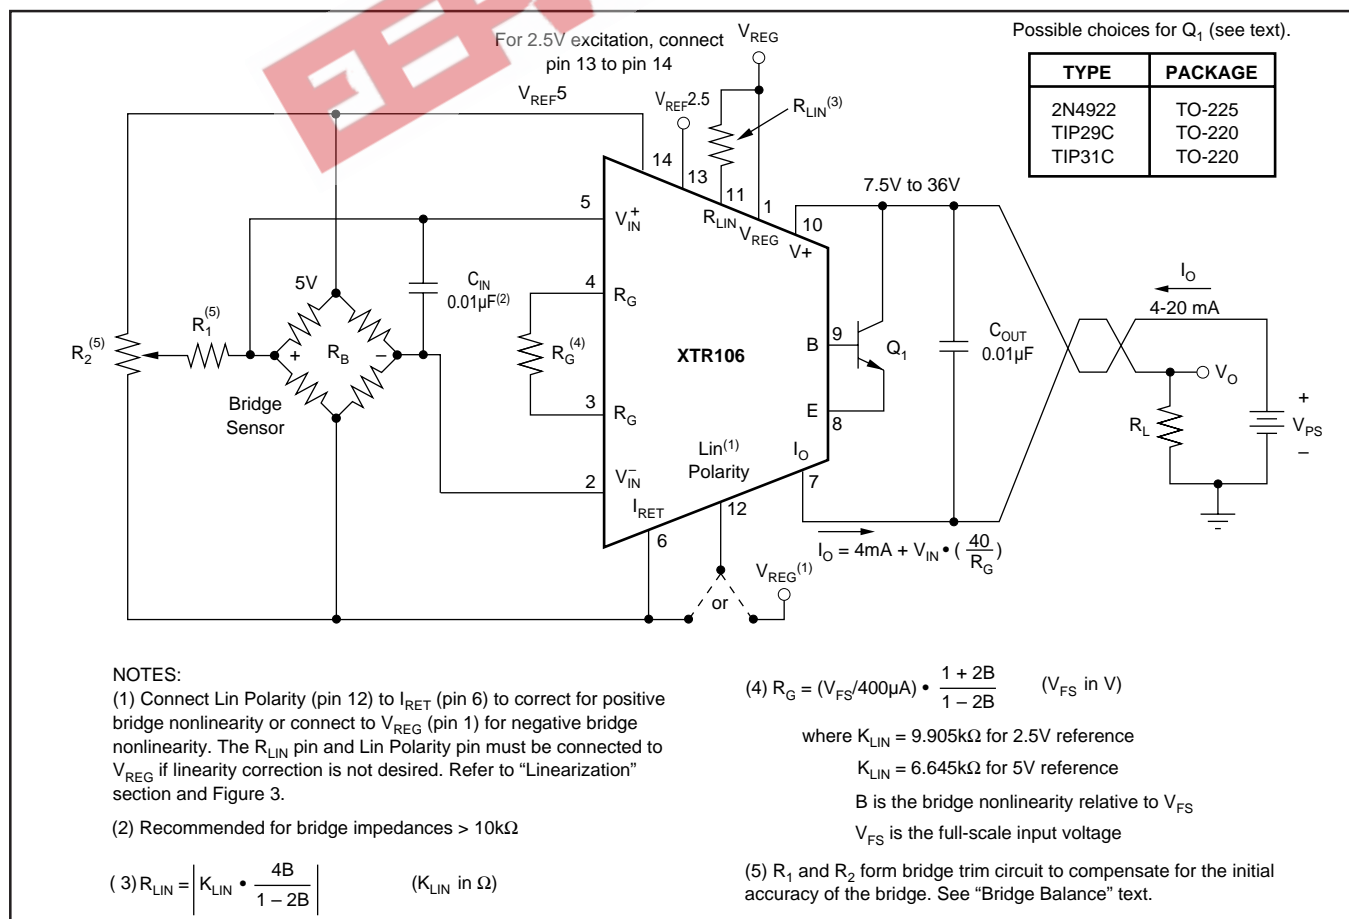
For 2.5V excitation, connect pin 13 to pin 14

$V_{REG}$

Possible choices for $Q_1$ (see text).

| TYPE | PACKAGE |
|---|---|
| 2N4922 | TO-225 |
| TIP29C | TO-220 |
| TIP31C | TO-220 |

$V_{REF}5$

$V_{REF}2.5$

$R_{LIN}^{(3)}$

14 13 11 1

7.5V to 36V

5 $V_{IN}^{+}$

$R_{LIN}$ $V_{REG}$

10 V+

5V

$C_{IN}$ 0.01µF$^{(2)}$

4 $R_G$

$I_O$

4-20 mA

$R_2^{(5)}$

$R_1^{(5)}$

+ $R_B$ –

$R_G^{(4)}$

XTR106

B 9

$Q_1$

$C_{OUT}$ 0.01µF

$V_O$

Bridge Sensor

3 $R_G$

E 8

$R_L$

+ $V_{PS}$ –

Lin$^{(1)}$ Polarity

$I_O$

2 $V_{IN}^{-}$

7

$I_{RET}$

12

6

$I_O = 4mA + V_{IN} \bullet (\frac{40}{R_G})$

$V_{REG}^{(1)}$

or

NOTES:
(1) Connect Lin Polarity (pin 12) to $I_{RET}$ (pin 6) to correct for positive bridge nonlinearity or connect to $V_{REG}$ (pin 1) for negative bridge nonlinearity. The $R_{LIN}$ pin and Lin Polarity pin must be connected to $V_{REG}$ if linearity correction is not desired. Refer to “Linearization” section and Figure 3.

(2) Recommended for bridge impedances > 10kΩ

(3) $R_{LIN} = \left| K_{LIN} \bullet \frac{4B}{1-2B} \right|$ ($K_{LIN}$ in Ω)

(4) $R_G = (V_{FS}/400µA) \bullet \frac{1+2B}{1-2B}$ ($V_{FS}$ in V)

where $K_{LIN}$ = 9.905kΩ for 2.5V reference

$K_{LIN}$ = 6.645kΩ for 5V reference

B is the bridge nonlinearity relative to $V_{FS}$

$V_{FS}$ is the full-scale input voltage

(5) $R_1$ and $R_2$ form bridge trim circuit to compensate for the initial accuracy of the bridge. See “Bridge Balance” text.